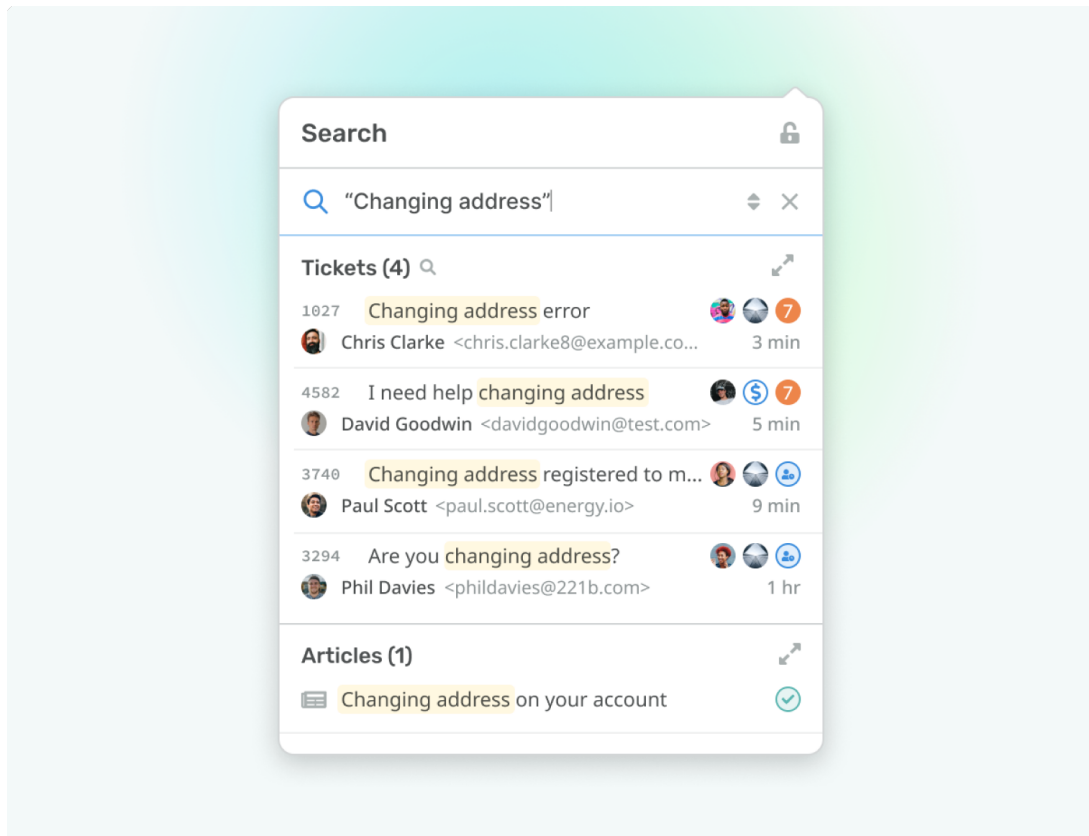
Search

“Changing address”

Tickets (4)

1027 Changing address error 7
Chris Clarke <chris.clarke8@example.co... 3 min

4582 I need help changing address 7
David Goodwin <davidgoodwin@test.com> 5 min

3740 Changing address registered to m...
Paul Scott <paul.scott@energy.io> 9 min

3294 Are you changing address?
Phil Davies <phildavies@221b.com> 1 hr

Articles (1)

Changing address on your account